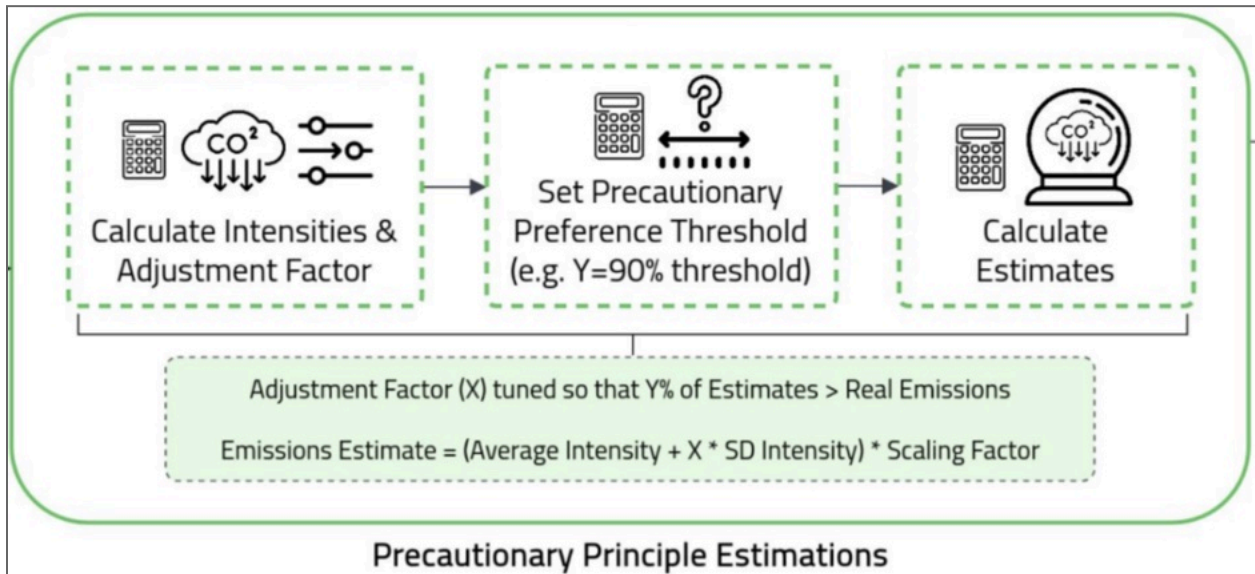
CO²

Calculate Intensities & Adjustment Factor

?

Set Precautionary Preference Threshold (e.g. Y=90% threshold)

CO²

Calculate Estimates

Adjustment Factor (X) tuned so that Y% of Estimates > Real Emissions

Emissions Estimate = (Average Intensity + X * SD Intensity) * Scaling Factor

Precautionary Principle Estimations